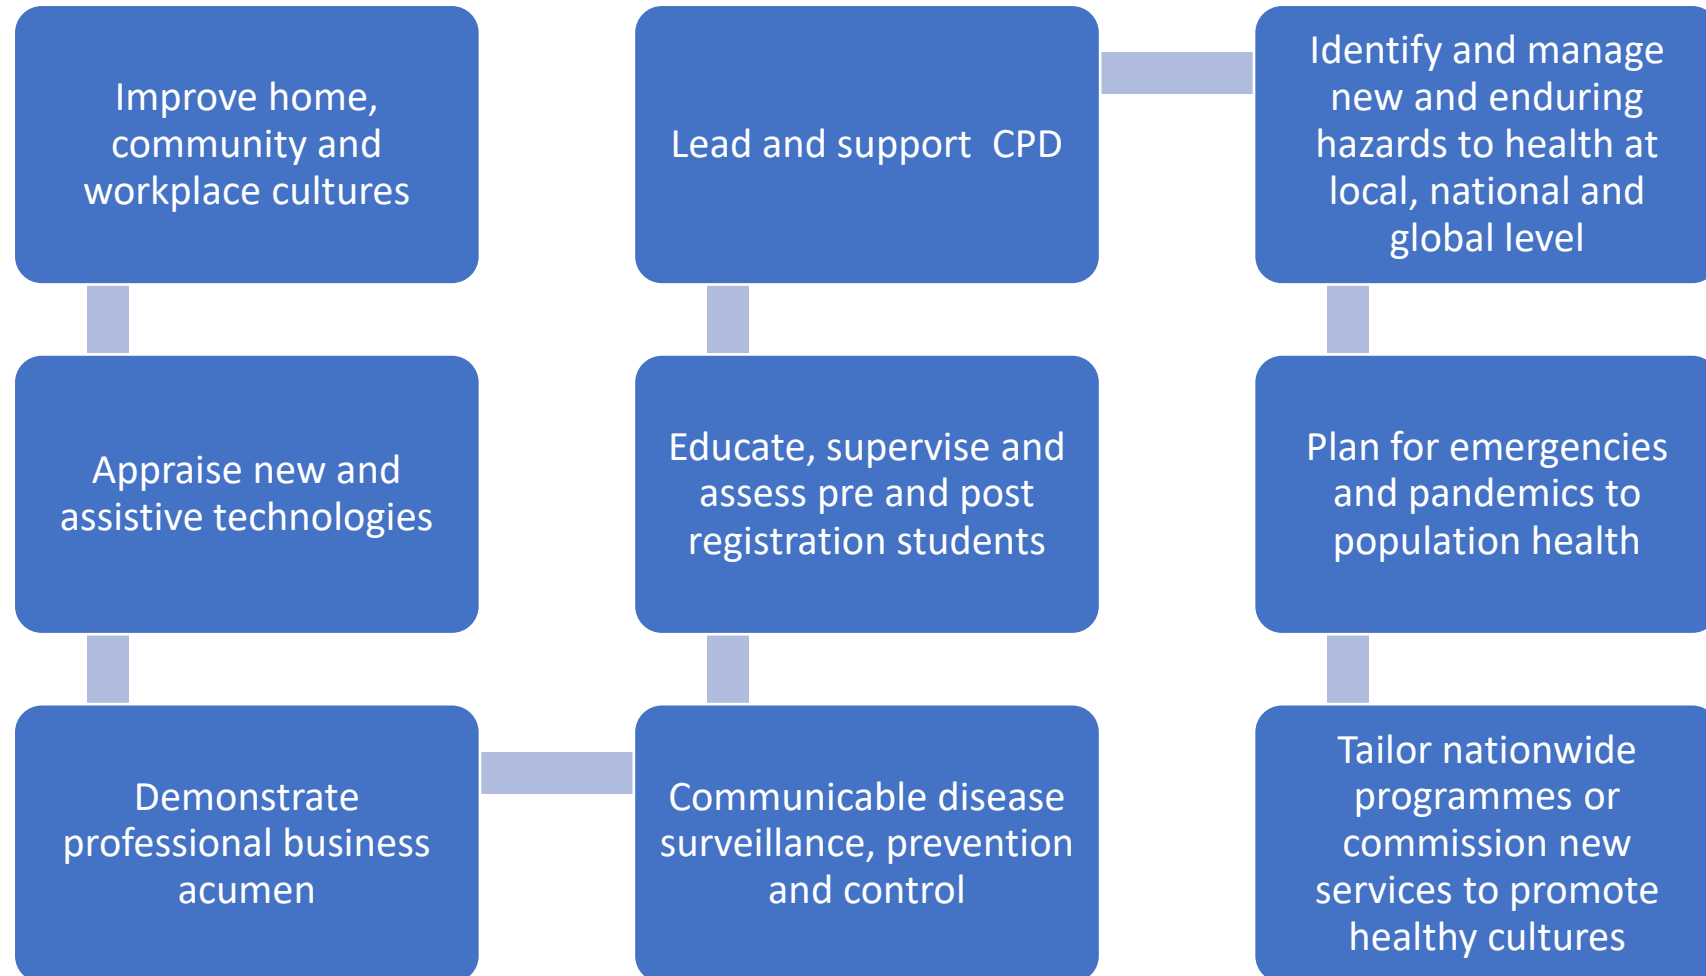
Improve home, community and workplace cultures

Appraise new and assistive technologies

Demonstrate professional business acumen

Communicable disease surveillance, prevention and control

Educate, supervise and assess pre and post registration students

Lead and support CPD

Identify and manage new and enduring hazards to health at local, national and global level

Plan for emergencies and pandemics to population health

Tailor nationwide programmes or commission new services to promote healthy cultures